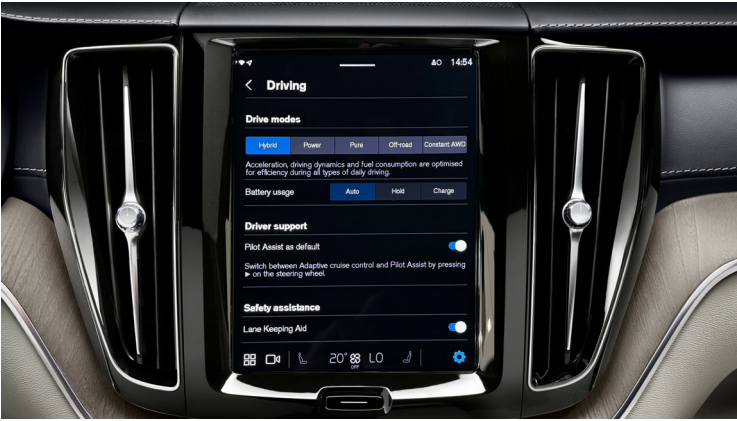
14:54

Driving

Drive modes

| Hybrid | Power | Pure | Off-road | Constant AWD |
|---|---|---|---|---|

Acceleration, driving dynamics and fuel consumption are optimised for efficiency during all types of daily driving.

Battery usage

| Auto | Hold | Charge |
|---|---|---|

Driver support

Pilot Assist as default

Switch between Adaptive cruise control and Pilot Assist by pressing ► on the steering wheel.

Safety assistance

Lane Keeping Aid

20° OFF LO